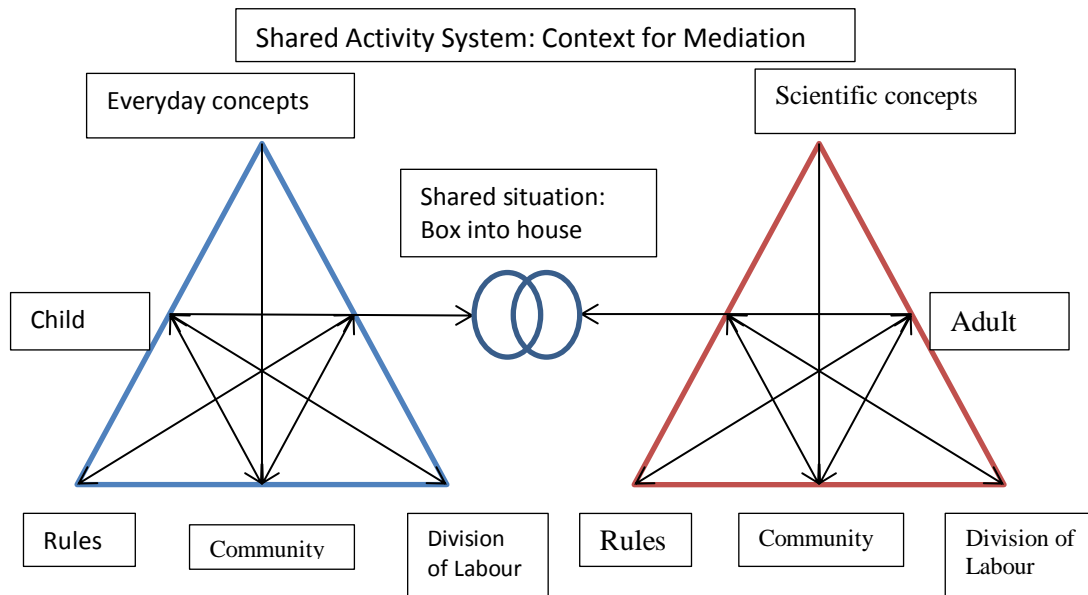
Shared Activity System: Context for Mediation

Everyday concepts

Scientific concepts

Shared situation: Box into house

Child

Adult

Rules

Community

Division of Labour

Rules

Community

Division of Labour